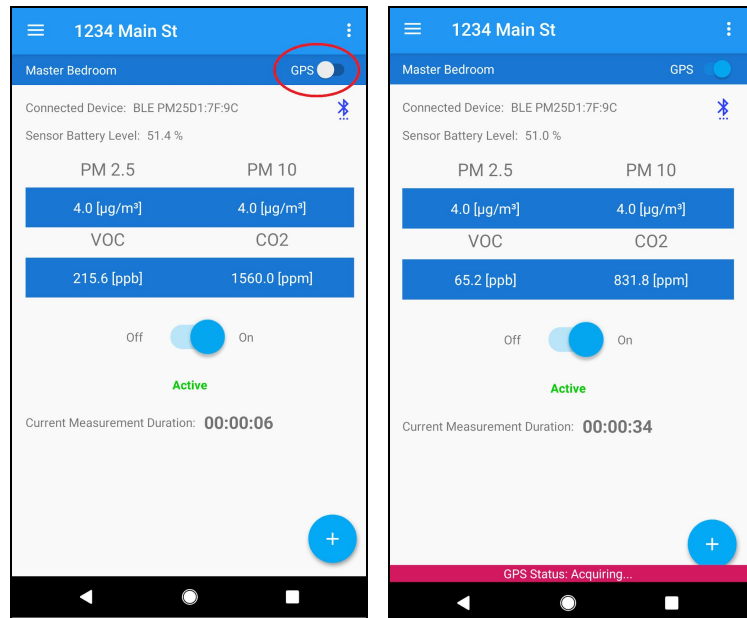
1234 Main St

Master Bedroom GPS

Connected Device: BLE PM25D1:7F:9C

Sensor Battery Level: 51.4 %

| PM 2.5 | PM 10 |
|---|---|
| 4.0 [µg/m³] | 4.0 [µg/m³] |

| VOC | CO2 |
|---|---|
| 215.6 [ppb] | 1560.0 [ppm] |

Off On

Active

Current Measurement Duration: 00:00:06

+

1234 Main St

Master Bedroom GPS

Connected Device: BLE PM25D1:7F:9C

Sensor Battery Level: 51.0 %

| PM 2.5 | PM 10 |
|---|---|
| 4.0 [µg/m³] | 4.0 [µg/m³] |

| VOC | CO2 |
|---|---|
| 65.2 [ppb] | 831.8 [ppm] |

Off On

Active

Current Measurement Duration: 00:00:34

+

GPS Status: Acquiring...